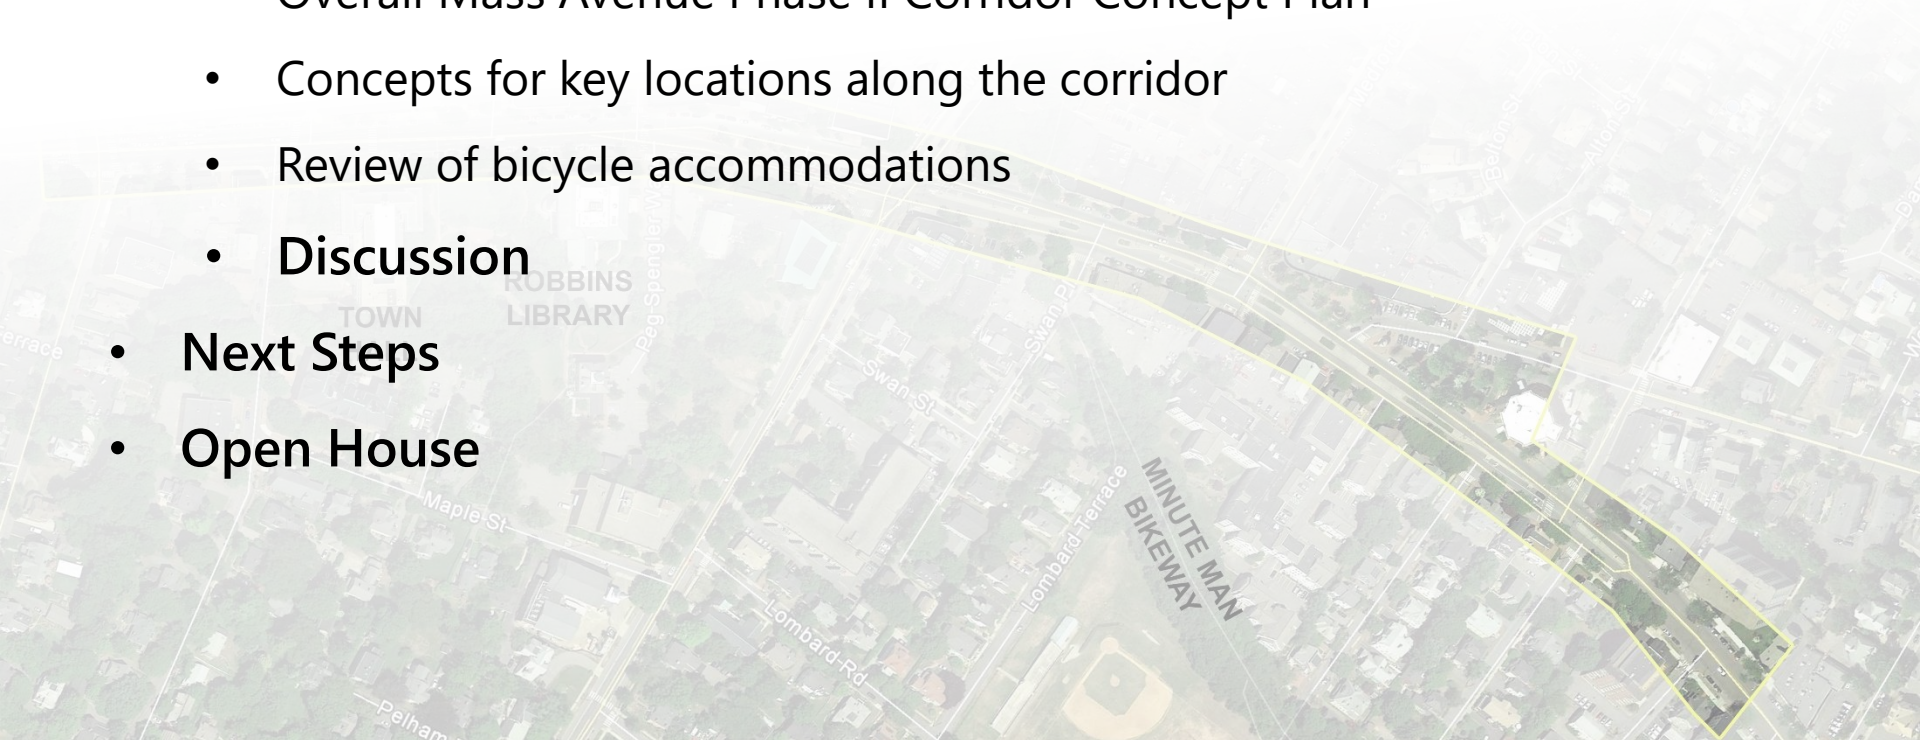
• Overall Mass Avenue Phase II Corridor Concept Plan
• Concepts for key locations along the corridor
• Review of bicycle accommodations
• Discussion
• Next Steps
• Open House

ROBBINS LIBRARY
TOWN
Peg Spengler Way
Swan Pl
Swan St
Maple St
Lombard Terrace
MINUTE MAN BIKEWAY
Lombard Rd
Pelham
Belton St
Alton St
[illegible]
Terrace